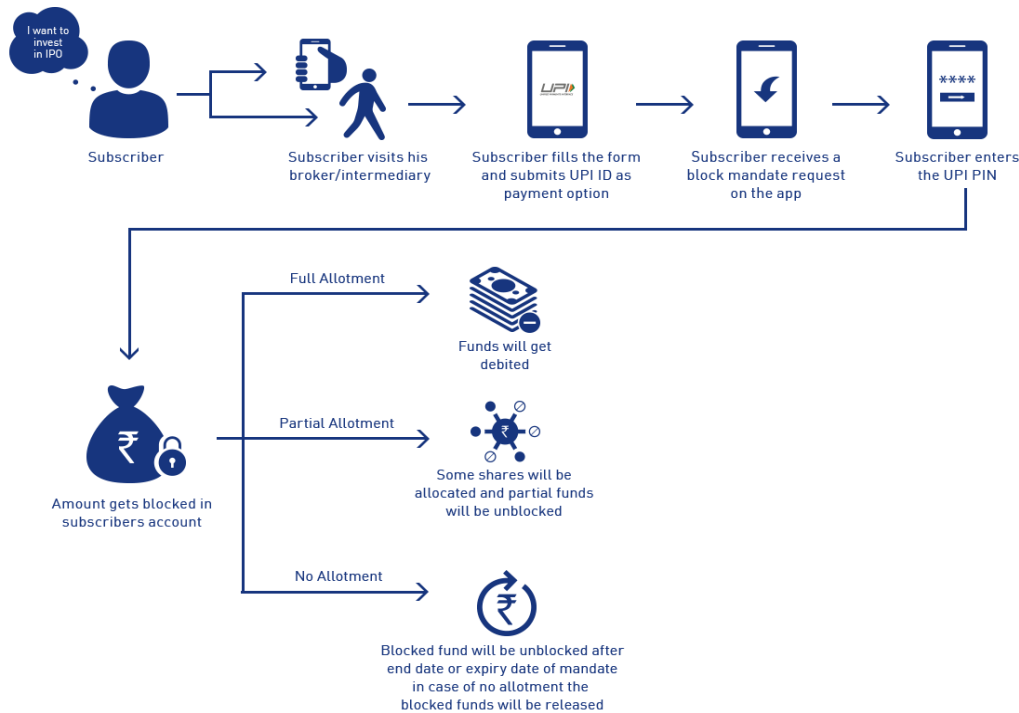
I want to invest in IPO

Subscriber

Subscriber visits his broker/intermediary

UPI

Subscriber fills the form and submits UPI ID as payment option

Subscriber receives a block mandate request on the app

****

Subscriber enters the UPI PIN

₹

Amount gets blocked in subscribers account

Full Allotment

Funds will get debited

Partial Allotment

₹

Some shares will be allocated and partial funds will be unblocked

No Allotment

₹

Blocked fund will be unblocked after end date or expiry date of mandate in case of no allotment the blocked funds will be released